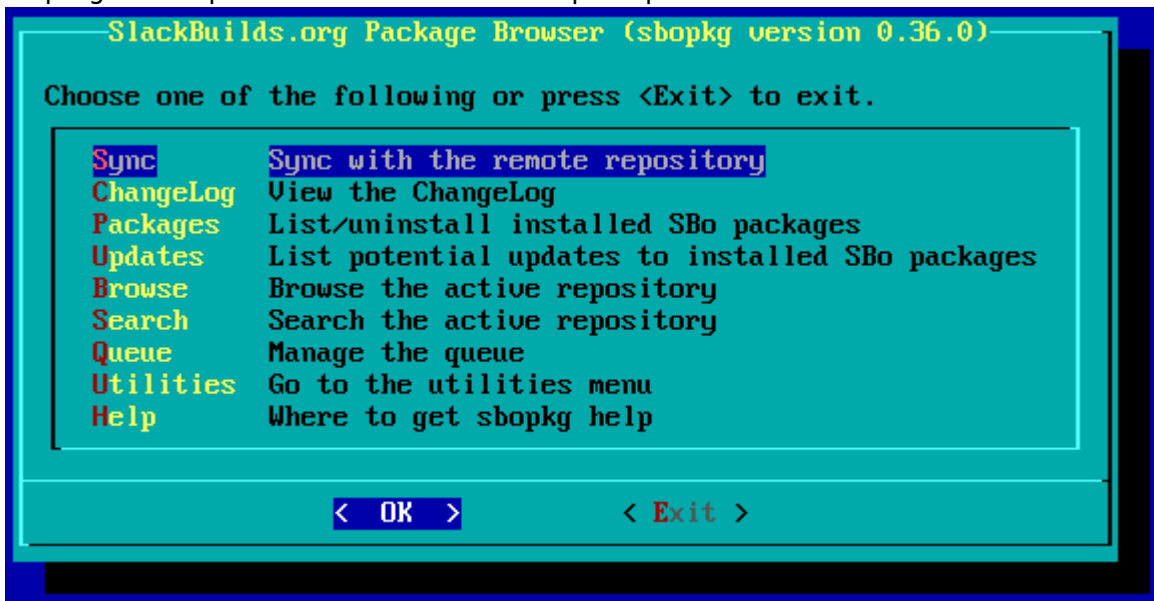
SlackBuilds.org Package Browser (sbopkg version 0.36.0)

Choose one of the following or press <Exit> to exit.

| | |
|---|---|
| Sync | Sync with the remote repository |
| ChangeLog | View the ChangeLog |
| Packages | List/uninstall installed SBo packages |
| Updates | List potential updates to installed SBo packages |
| Browse | Browse the active repository |
| Search | Search the active repository |
| Queue | Manage the queue |
| Utilities | Go to the utilities menu |
| Help | Where to get sbopkg help |

< OK > < Exit >